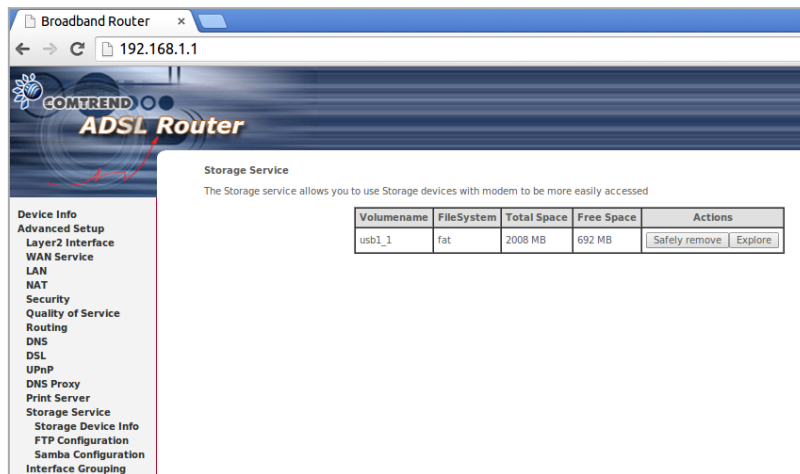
Broadband Router ×

192.168.1.1

COMTREND

ADSL Router

Device Info
Advanced Setup
Layer2 Interface
WAN Service
LAN
NAT
Security
Quality of Service
Routing
DNS
DSL
UPnP
DNS Proxy
Print Server
Storage Service
Storage Device Info
FTP Configuration
Samba Configuration
Interface Grouping

Storage Service

The Storage service allows you to use Storage devices with modem to be more easily accessed

| Volumename | FileSystem | Total Space | Free Space | Actions |
|---|---|---|---|---|
| usb1_1 | fat | 2008 MB | 692 MB | Safely remove Explore |